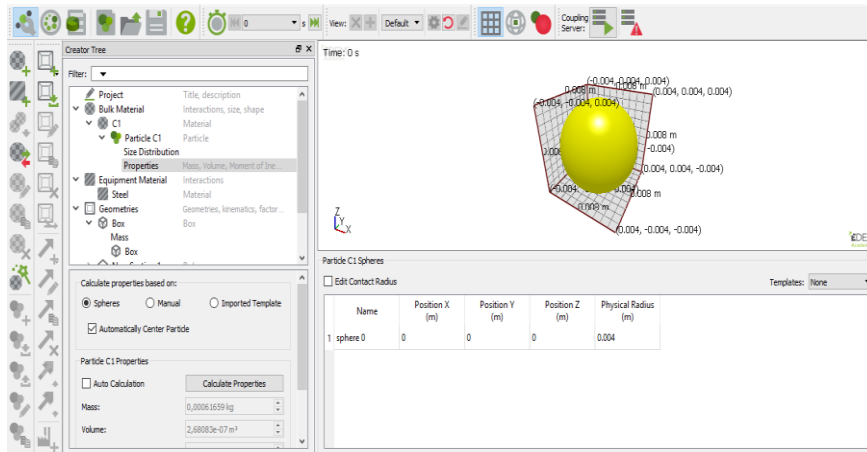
0 s View: Default Coupling Server:

Creator Tree

Filter:

Project Title, description
Bulk Material Interactions, size, shape
C1 Material
Particle C1 Particle
Size Distribution
Properties Mass, Volume, Moment of Ine...
Equipment Material Interactions
Steel Material
Geometries Geometries, kinematics, factor...
Box Box
Mass
Box

Calculate properties based on:
Spheres Manual Imported Template
Automatically Center Particle

Particle C1 Properties
Auto Calculation Calculate Properties
Mass: 0,00061659 kg
Volume: 2,68083e-07 m³

Time: 0 s

(-0.004, -0.004, 0.004)
0.008 m
(-0.004, -0.004, 0.004)
(0.004, 0.004, 0.004)
0.008 m
-0.004)
(0.004, 0.004, -0.004)
0.008 m
0.008 m
(0.004, -0.004, -0.004)

Particle C1 Spheres
Edit Contact Radius
Templates: None

| | Name | Position X (m) | Position Y (m) | Position Z (m) | Physical Radius (m) |
|---|---|---|---|---|---|
| 1 | sphere 0 | 0 | 0 | 0 | 0.004 |